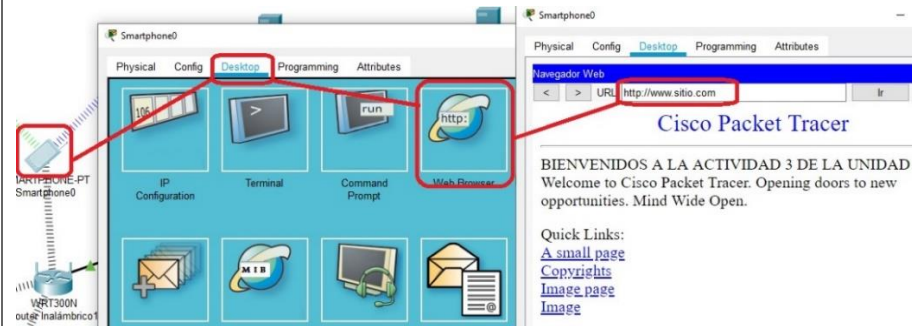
Smartphone0

Physical Config Desktop Programming Attributes

106

>

run

http:

IP Configuration

Terminal

Command Prompt

Web Browser

MIB

IARTPHONE-PT
Smartphone0

WRT300N
outer Inalámbrico1

Smartphone0

Physical Config Desktop Programming Attributes

Navegador Web

< > URL http://www.sitio.com Ir

Cisco Packet Tracer

BIENVENIDOS A LA ACTIVIDAD 3 DE LA UNIDAD
Welcome to Cisco Packet Tracer. Opening doors to new opportunities. Mind Wide Open.

Quick Links:
A small page
Copyrights
Image page
Image